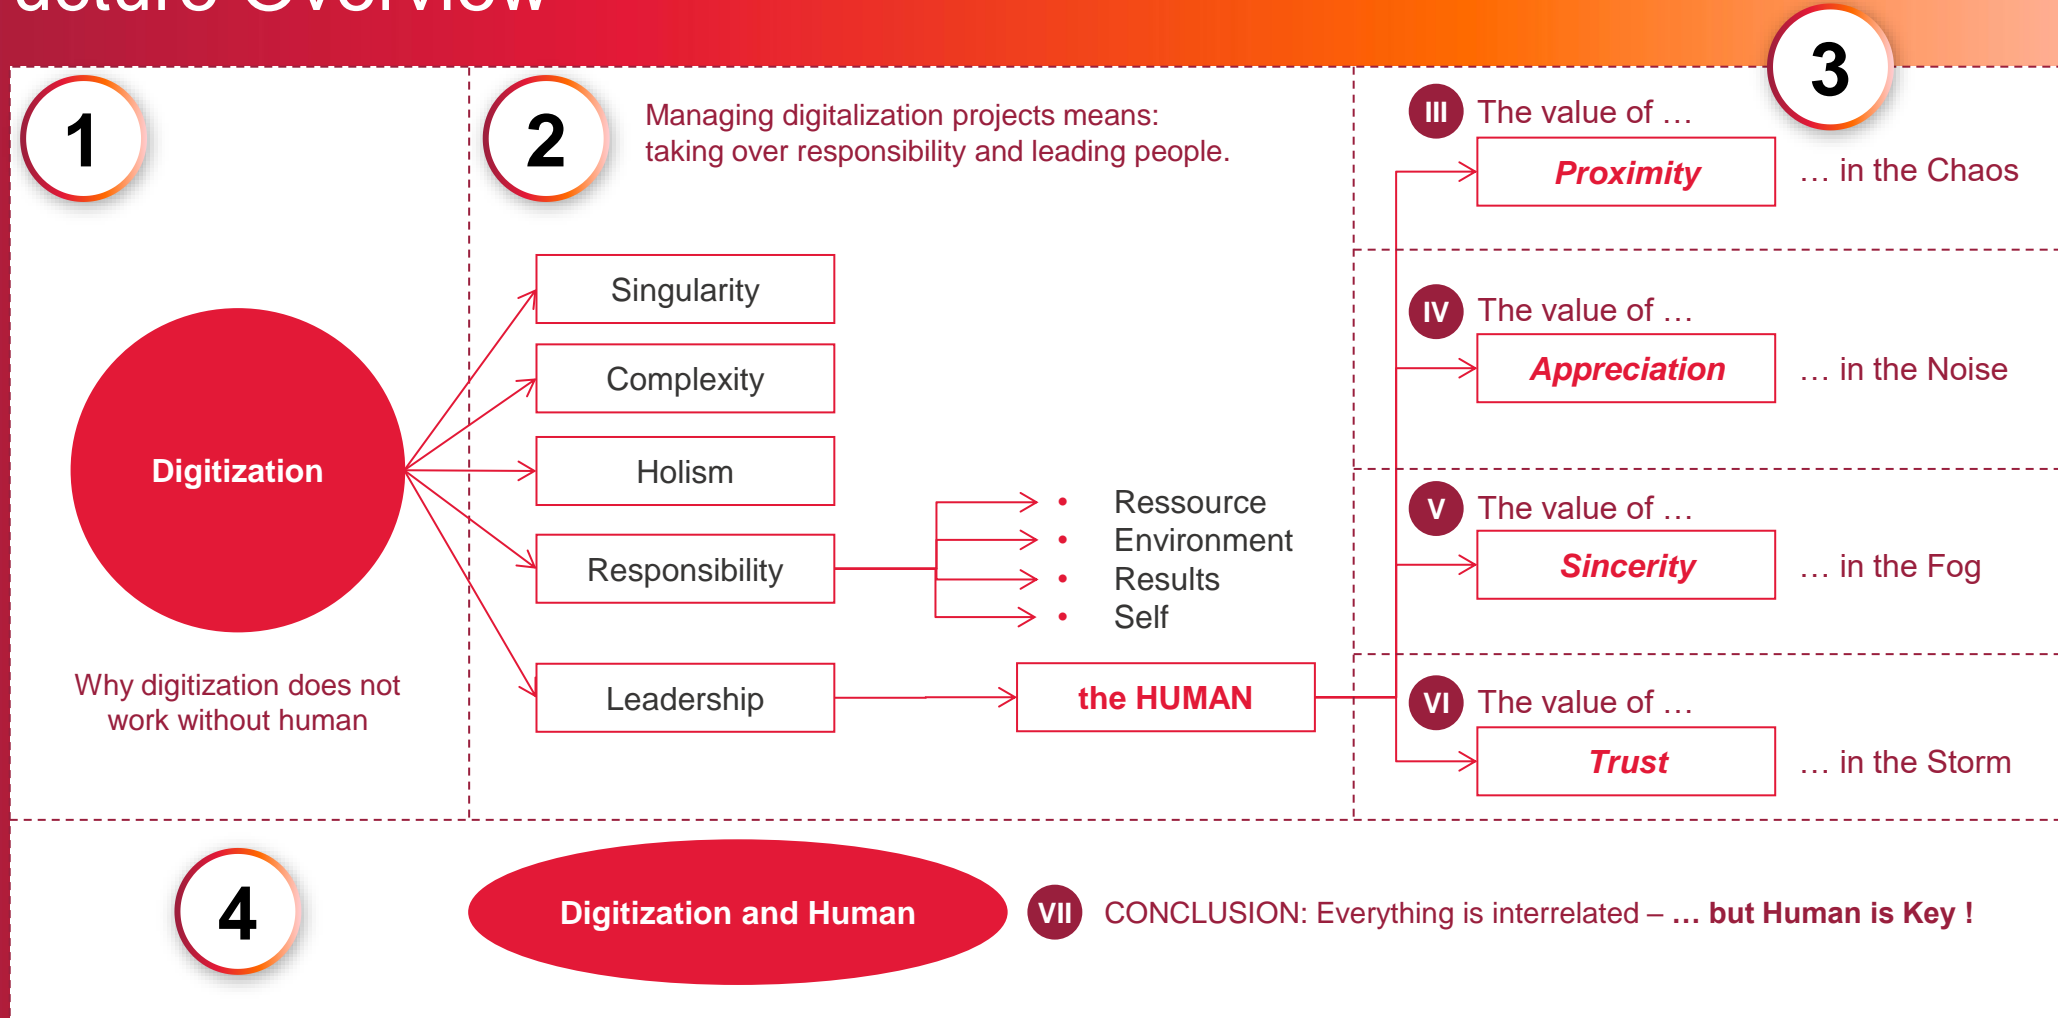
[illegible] Overview

1

2

Managing digitalization projects means: taking over responsibility and leading people.

3

III The value of …

Proximity

… in the Chaos

Digitization

Singularity

Complexity

Holism

Responsibility

Leadership

• Ressource
• Environment
• Results
• Self

the HUMAN

IV The value of …

Appreciation

… in the Noise

V The value of …

Sincerity

… in the Fog

VI The value of …

Trust

… in the Storm

Why digitization does not work without human

4

Digitization and Human

VII CONCLUSION: Everything is interrelated – **… but Human is Key !**